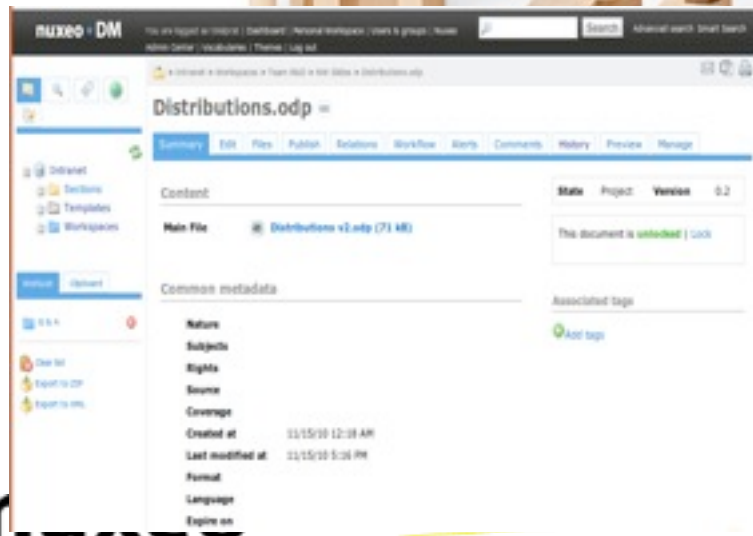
nuxeo · DM

You are logged as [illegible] | Dashboard | Personal Workspace | Users & groups | Nuxeo Admin Center | Vocabularies | Themes | Log out

Search

Advanced search Smart Search

» Intranet » Workspaces » Team R&D » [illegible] » Distributions.odp

Distributions.odp

Summary | Edit | Files | Publish | Relations | Workflow | Alerts | Comments | History | Preview | Manage

Intranet
Sections
Templates
Workspaces

Content

Main File
Distributions v2.odp (71 kB)

State Project Version 0.2

This document is unlocked | Lock

Common metadata

Nature
Subjects
Rights
Source
Coverage
Created at 11/15/10 12:18 AM
Last modified at 11/15/10 5:16 PM
Format
Language
Expire on

Associated tags

Add tags

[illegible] Upload

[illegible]

Clear list
Export to ZIP
Export to XML